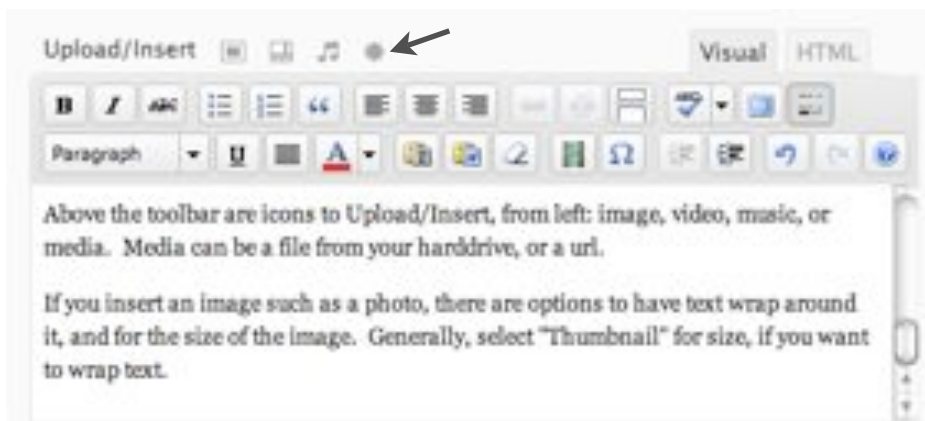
Upload/Insert

Visual HTML

B I ABC

Paragraph U A Ω

Above the toolbar are icons to Upload/Insert, from left: image, video, music, or media. Media can be a file from your harddrive, or a url.

If you insert an image such as a photo, there are options to have text wrap around it, and for the size of the image. Generally, select "Thumbnail" for size, if you want to wrap text.